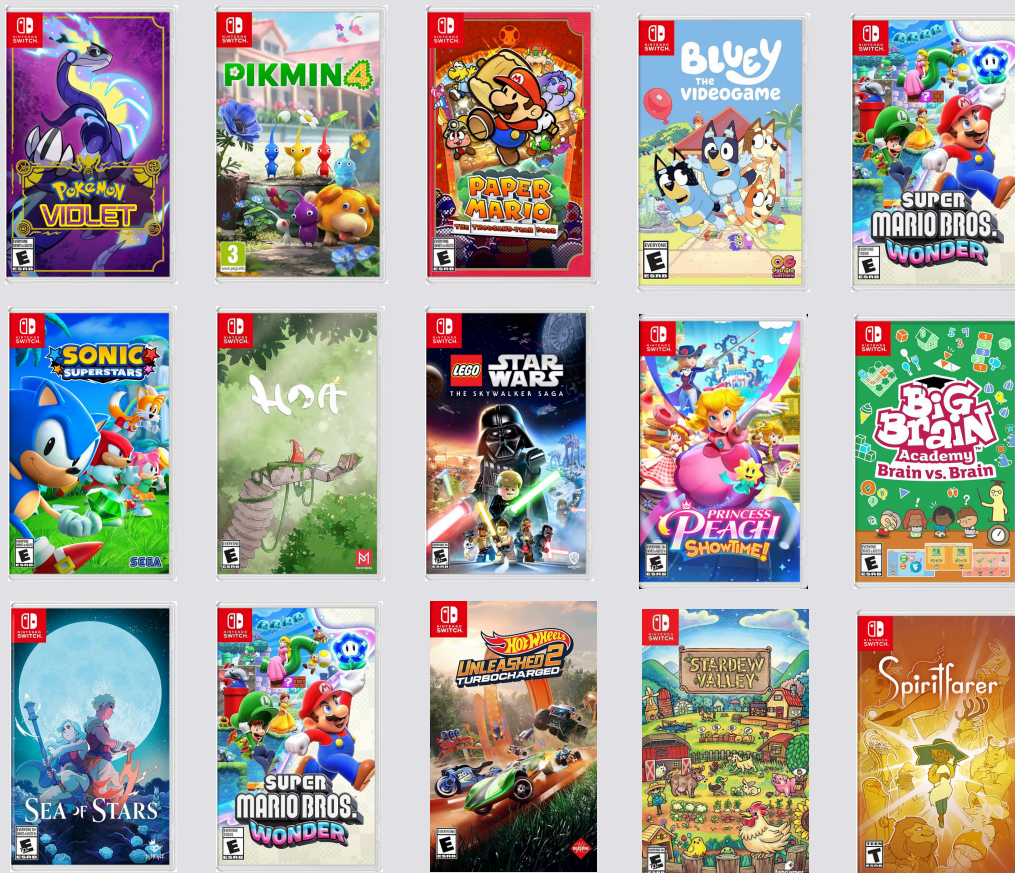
NINTENDO SWITCH
Pokémon VIOLET
EVERYONE
E
ESRB

NINTENDO SWITCH
PIKMIN 4
3

NINTENDO SWITCH
PAPER MARIO
THE THOUSAND-YEAR DOOR
EVERYONE
E
ESRB

NINTENDO SWITCH
BLUEY THE VIDEOGAME
EVERYONE
E
ESRB

NINTENDO SWITCH
SUPER MARIO BROS. WONDER
EVERYONE
E
ESRB

NINTENDO SWITCH
SONIC SUPERSTARS
EVERYONE
E
ESRB
SEGA

NINTENDO SWITCH
HOA
EVERYONE
E
ESRB

NINTENDO SWITCH
LEGO STAR WARS
THE SKYWALKER SAGA
EVERYONE 10+
E
ESRB

NINTENDO SWITCH
PRINCESS PEACH SHOWTIME!
EVERYONE
E
ESRB

NINTENDO SWITCH
Big Brain Academy
Brain vs. Brain
EVERYONE
E
ESRB

NINTENDO SWITCH
SEA OF STARS
EVERYONE 10+
E
ESRB

NINTENDO SWITCH
SUPER MARIO BROS. WONDER
EVERYONE
E
ESRB

NINTENDO SWITCH
HOT WHEELS UNLEASHED 2 TURBOCHARGED
EVERYONE
E
ESRB

NINTENDO SWITCH
STARDEW VALLEY
EVERYONE
E
ESRB

NINTENDO SWITCH
Spiritfarer
TEEN
T
ESRB